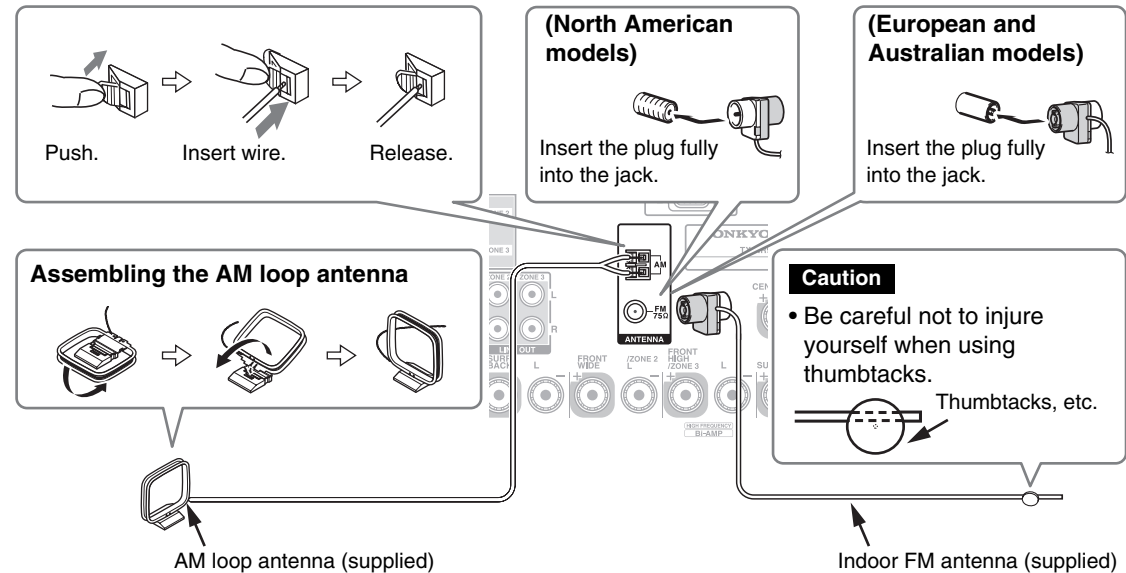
Push.
Insert wire.
Release.

(North American models)
Insert the plug fully into the jack.

(European and Australian models)
Insert the plug fully into the jack.

Assembling the AM loop antenna

ZONE 2
ZONE 3
ZONE 2 ZONE 3
L
R
LINE OUT
SURR BACK
L
FRONT WIDE
/ZONE 2 L
FRONT HIGH /ZONE 3
L
AM
FM 75Ω
ANTENNA
ONKYO
CEN
SU
HIGH FREQUENCY BI-AMP

Caution
• Be careful not to injure yourself when using thumbtacks.
Thumbtacks, etc.

AM loop antenna (supplied)
Indoor FM antenna (supplied)